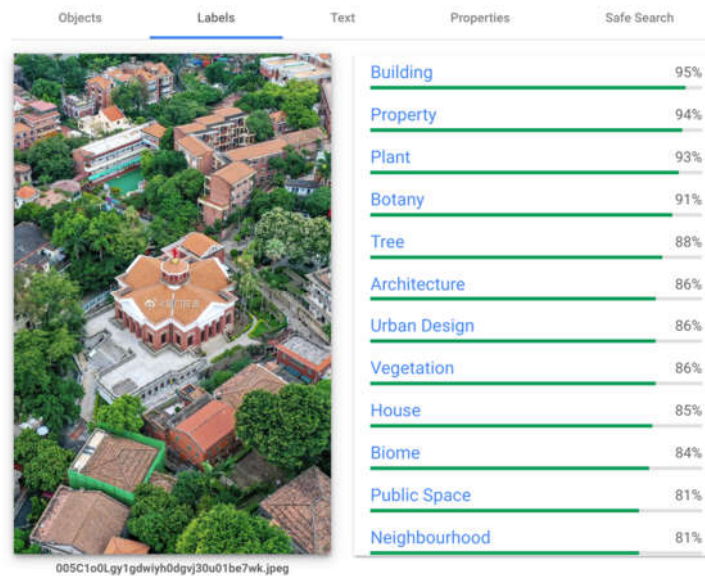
Objects Labels Text Properties Safe Search

Building 95%
Property 94%
Plant 93%
Botany 91%
Tree 88%
Architecture 86%
Urban Design 86%
Vegetation 86%
House 85%
Biome 84%
Public Space 81%
Neighbourhood 81%

005C1o0Lgy1gdwiyh0dgvj30u01be7wk.jpeg